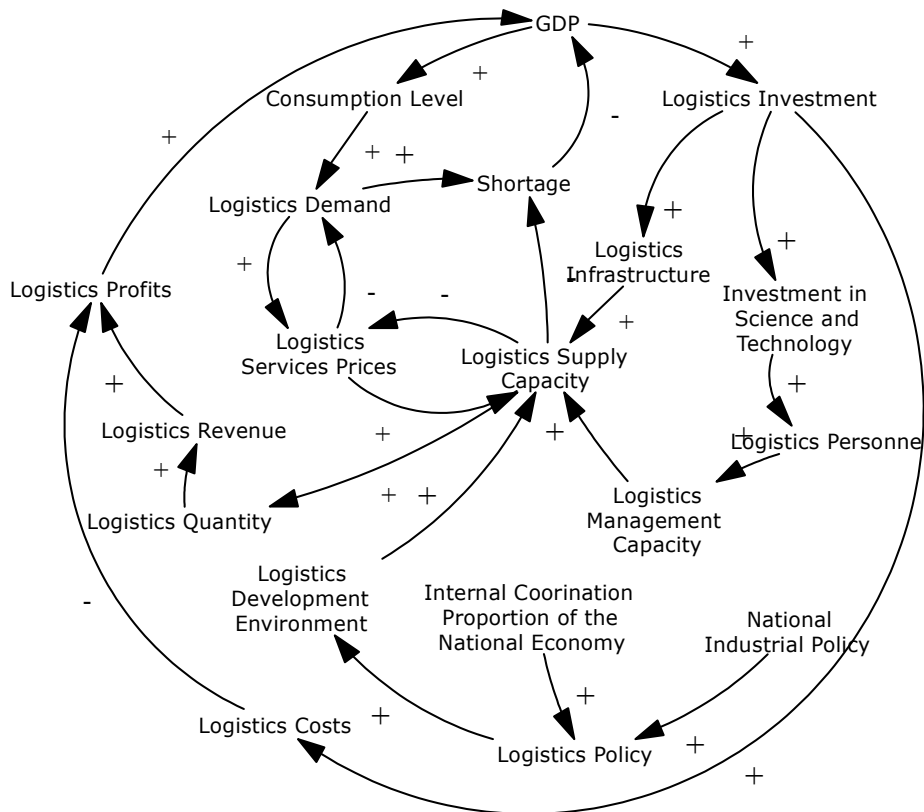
GDP

+

+

Consumption Level

Logistics Investment

+

-

+ +

Shortage

Logistics Demand

+

+

Logistics Infrastructure

+

Logistics Profits

Investment in Science and Technology

- -

+

Logistics Services Prices

Logistics Supply Capacity

+

+

+

Logistics Revenue

+

Logistics Personne

+

+

Logistics Quantity

+ +

Logistics Management Capacity

Logistics Development Environment

Internal Coorination Proportion of the National Economy

National Industrial Policy

-

+

+

Logistics Costs

Logistics Policy

+

+